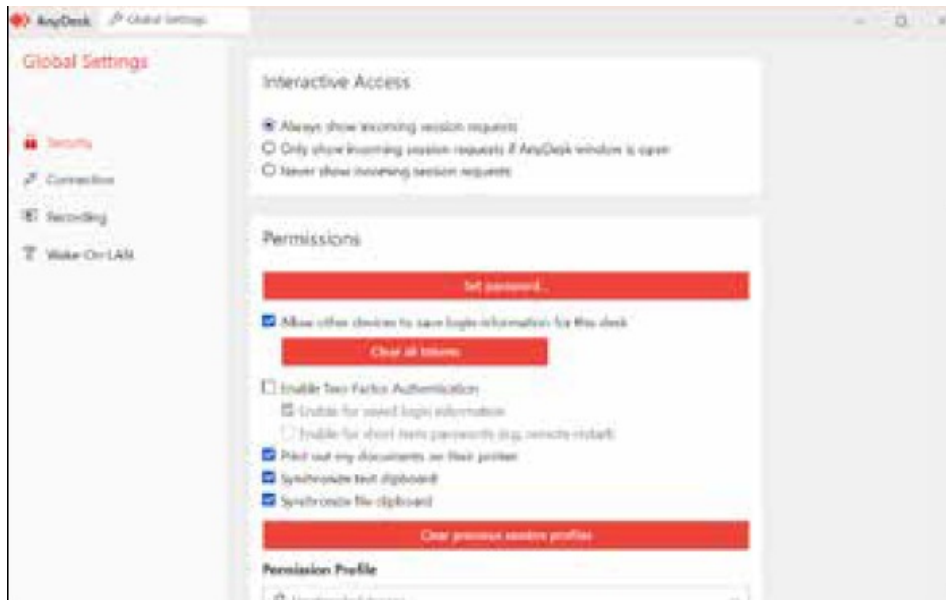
AnyDesk Global Settings

Global Settings

Security
Connection
Recording
Wake-On-LAN

Interactive Access

Always show incoming session requests
Only show incoming session requests if AnyDesk window is open
Never show incoming session requests

Permissions

Set password...

Allow other devices to save login information for this desk

Clear all tokens

Enable Two-Factor Authentication
Enable for saved login information
Enable for short-term passwords (e.g. remote restart)
Print out my documents on their printer
Synchronize text clipboard
Synchronize file clipboard

Clear previous session profiles

Permission Profile

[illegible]